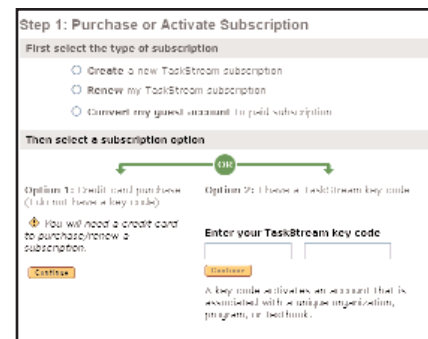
Step 1: Purchase or Activate Subscription

First select the type of subscription

Create a new TaskStream subscription

Renew my TaskStream subscription

Convert my guest account to paid subscription

Then select a subscription option

OR

Option 1: Credit card purchase (I do not have a key code)

You will need a credit card to purchase/renew a subscription.

Continue

Option 2: I have a TaskStream key code

Enter your TaskStream key code

Continue

A key code activates an account that is associated with a unique organization, program, or textbook.